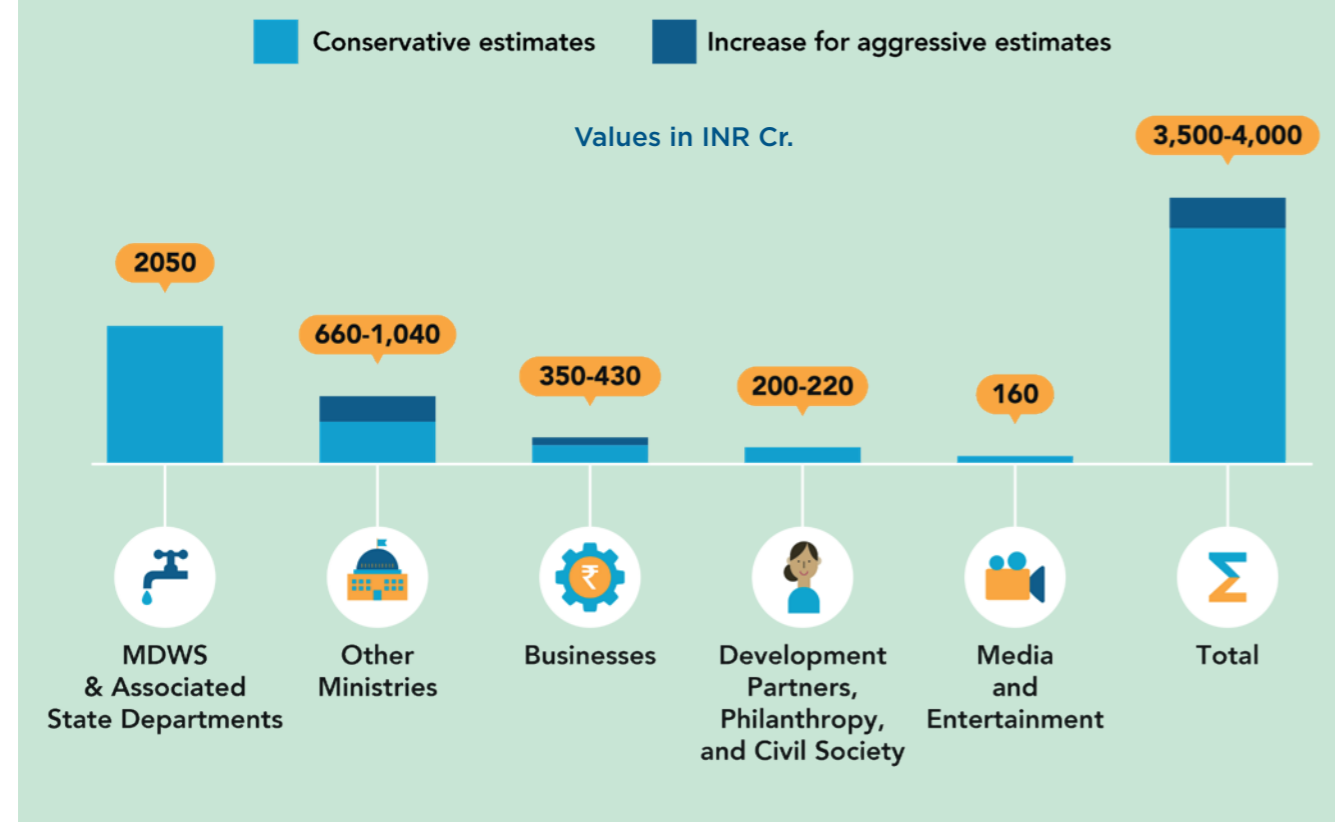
Conservative estimates

Increase for aggressive estimates

Values in INR Cr.

2050

660-1,040

350-430

200-220

160

3,500-4,000

₹

Σ

MDWS & Associated State Departments

Other Ministries

Businesses

Development Partners, Philanthropy, and Civil Society

Media and Entertainment

Total